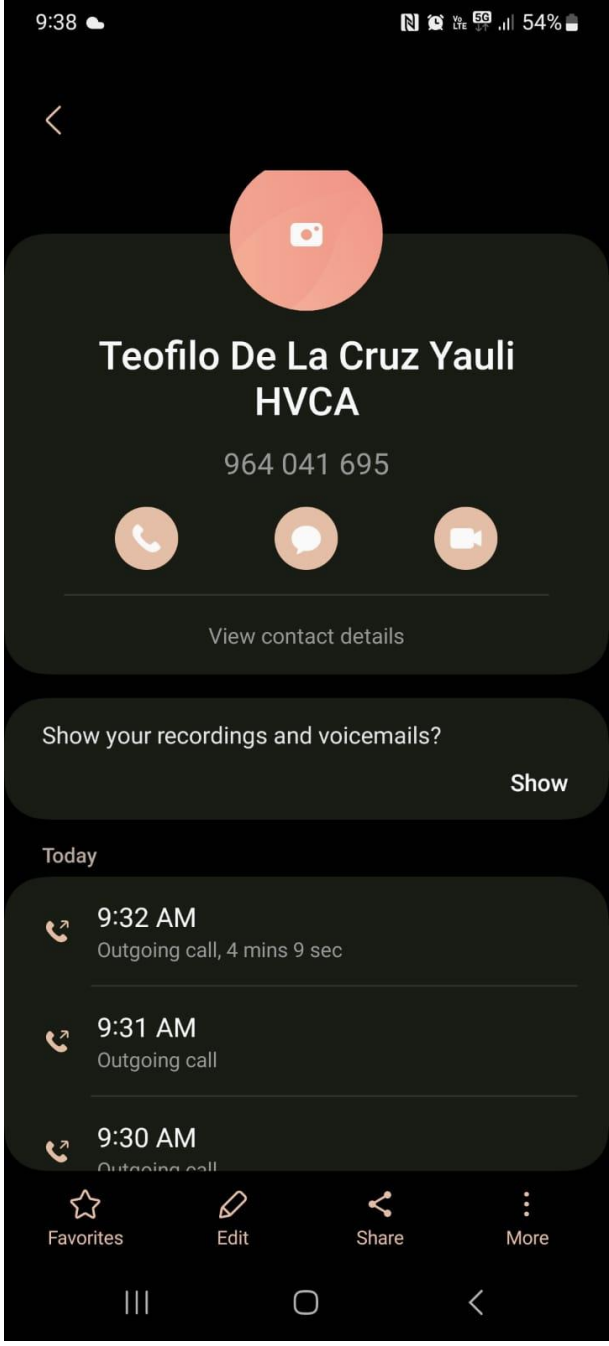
9:38 54%

Teofilo De La Cruz Yauli HVCA

964 041 695

View contact details

Show your recordings and voicemails?

Show

Today

9:32 AM
Outgoing call, 4 mins 9 sec

9:31 AM
Outgoing call

9:30 AM
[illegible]

Favorites Edit Share More